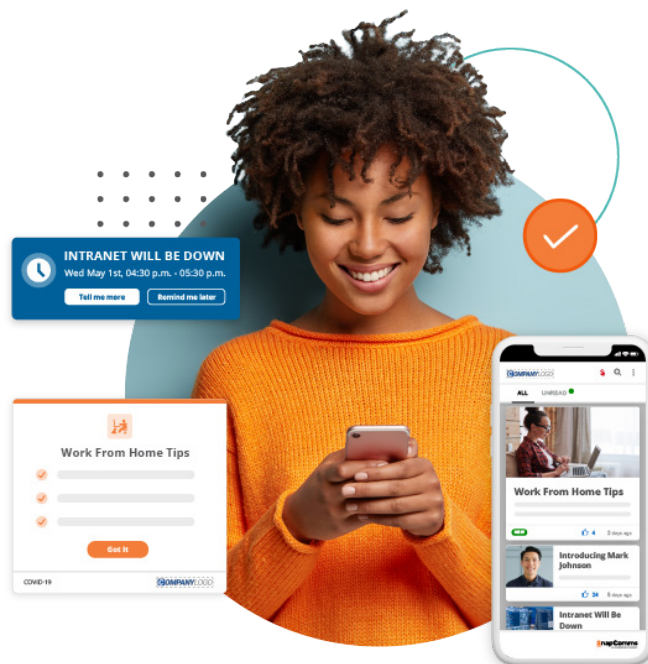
INTRANET WILL BE DOWN
Wed May 1st, 04:30 p.m. - 05:30 p.m.
Tell me more
Remind me later

Work From Home Tips
Got it
COVID-19
COMPANY LOGO

COMPANY LOGO
ALL
UNREAD
Work From Home Tips
4
2 days ago
Introducing Mark Johnson
34
5 days ago
Intranet Will Be Down
SnapComms